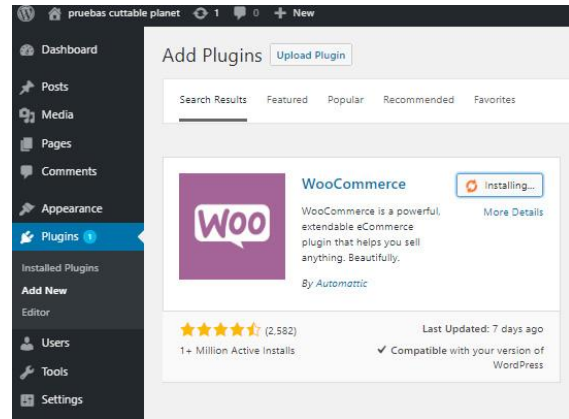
pruebas cuttable planet 1 0 New

Dashboard
Posts
Media
Pages
Comments
Appearance
Plugins 1
Installed Plugins
Add New
Editor
Users
Tools
Settings

Add Plugins Upload Plugin

Search Results Featured Popular Recommended Favorites

Woo

WooCommerce

WooCommerce is a powerful, extendable eCommerce plugin that helps you sell anything. Beautifully.

By Automattic

Installing...

More Details

(2,582)

1+ Million Active Installs

Last Updated: 7 days ago

✔ Compatible with your version of WordPress